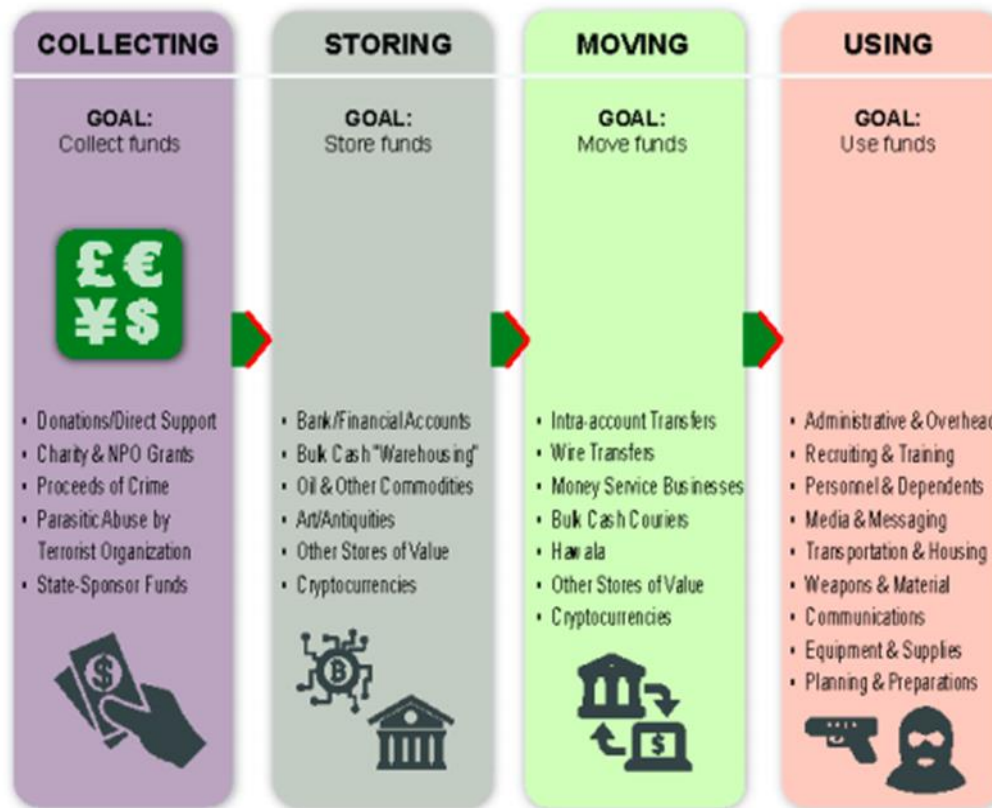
COLLECTING

GOAL:
Collect funds

£€
¥$

• Donations/Direct Support
• Charity & NPO Grants
• Proceeds of Crime
• Parasitic Abuse by Terrorist Organization
• State-Sponsor Funds

STORING

GOAL:
Store funds

• Bank/Financial Accounts
• Bulk Cash "Warehousing"
• Oil & Other Commodities
• Art/Antiquities
• Other Stores of Value
• Cryptocurrencies

MOVING

GOAL:
Move funds

• Intra-account Transfers
• Wire Transfers
• Money Service Businesses
• Bulk Cash Couriers
• Hawala
• Other Stores of Value
• Cryptocurrencies

USING

GOAL:
Use funds

• Administrative & Overhead
• Recruiting & Training
• Personnel & Dependents
• Media & Messaging
• Transportation & Housing
• Weapons & Material
• Communications
• Equipment & Supplies
• Planning & Preparations